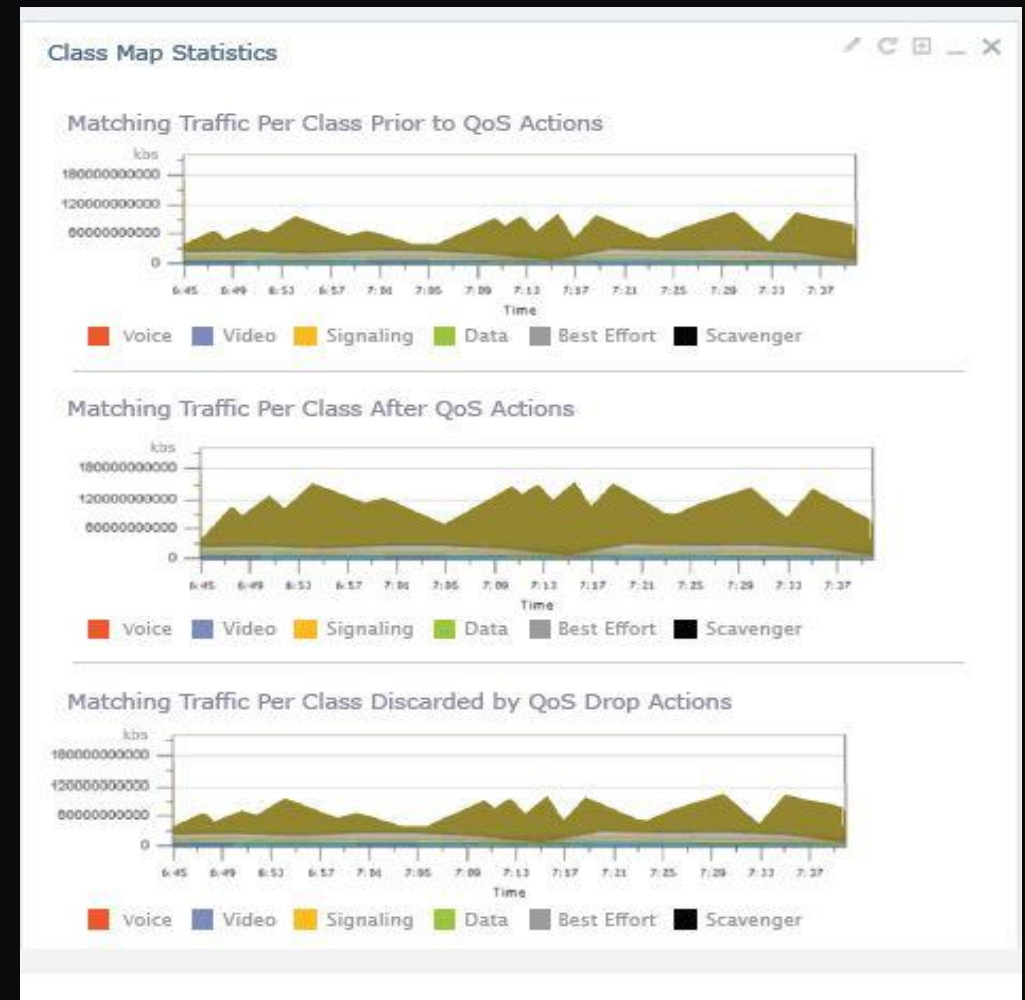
Class Map Statistics

Matching Traffic Per Class Prior to QoS Actions

kbs
180000000000
120000000000
60000000000
0

6:45 6:49 6:53 6:57 7:01 7:05 7:09 7:13 7:17 7:21 7:25 7:29 7:33 7:37
Time

Voice Video Signaling Data Best Effort Scavenger

Matching Traffic Per Class After QoS Actions

kbs
180000000000
120000000000
60000000000
0

6:45 6:49 6:53 6:57 7:01 7:05 7:09 7:13 7:17 7:21 7:25 7:29 7:33 7:37
Time

Voice Video Signaling Data Best Effort Scavenger

Matching Traffic Per Class Discarded by QoS Drop Actions

kbs
180000000000
120000000000
60000000000
0

6:45 6:49 6:53 6:57 7:01 7:05 7:09 7:13 7:17 7:21 7:25 7:29 7:33 7:37
Time

Voice Video Signaling Data Best Effort Scavenger